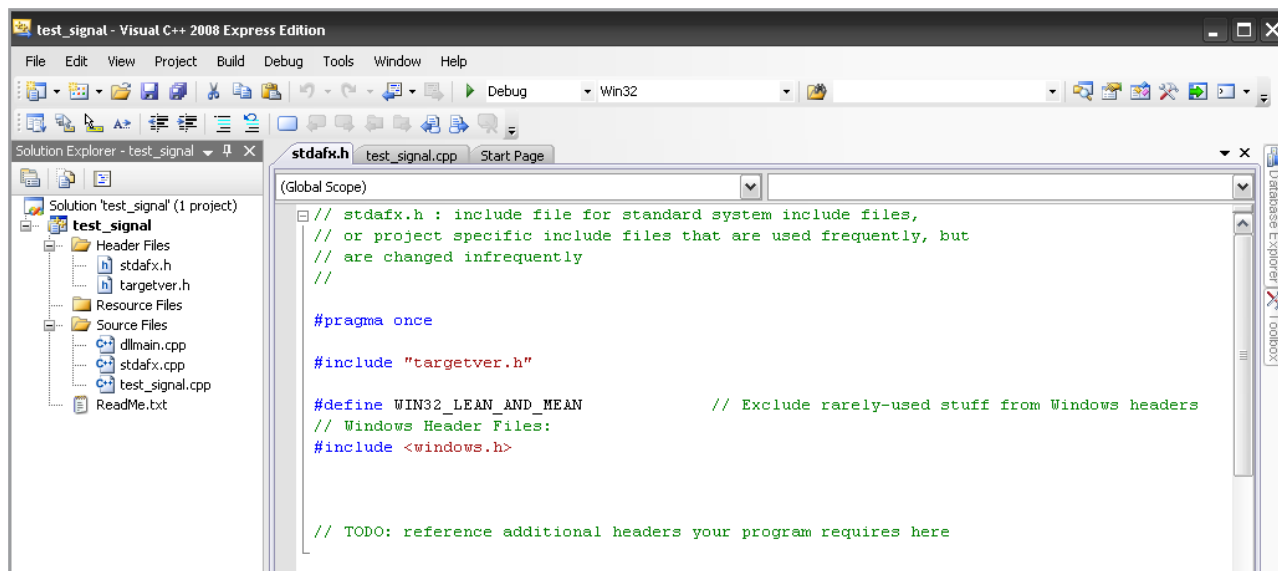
test_signal - Visual C++ 2008 Express Edition

File Edit View Project Build Debug Tools Window Help

Debug Win32

Solution Explorer - test_signal

Solution 'test_signal' (1 project)
test_signal
Header Files
stdafx.h
targetver.h
Resource Files
Source Files
dllmain.cpp
stdafx.cpp
test_signal.cpp
ReadMe.txt

stdafx.h test_signal.cpp Start Page

(Global Scope)

// stdafx.h : include file for standard system include files,
// or project specific include files that are used frequently, but
// are changed infrequently
//

#pragma once

#include "targetver.h"

#define WIN32_LEAN_AND_MEAN // Exclude rarely-used stuff from Windows headers
// Windows Header Files:
#include <windows.h>

// TODO: reference additional headers your program requires here

Database Explorer Toolbox